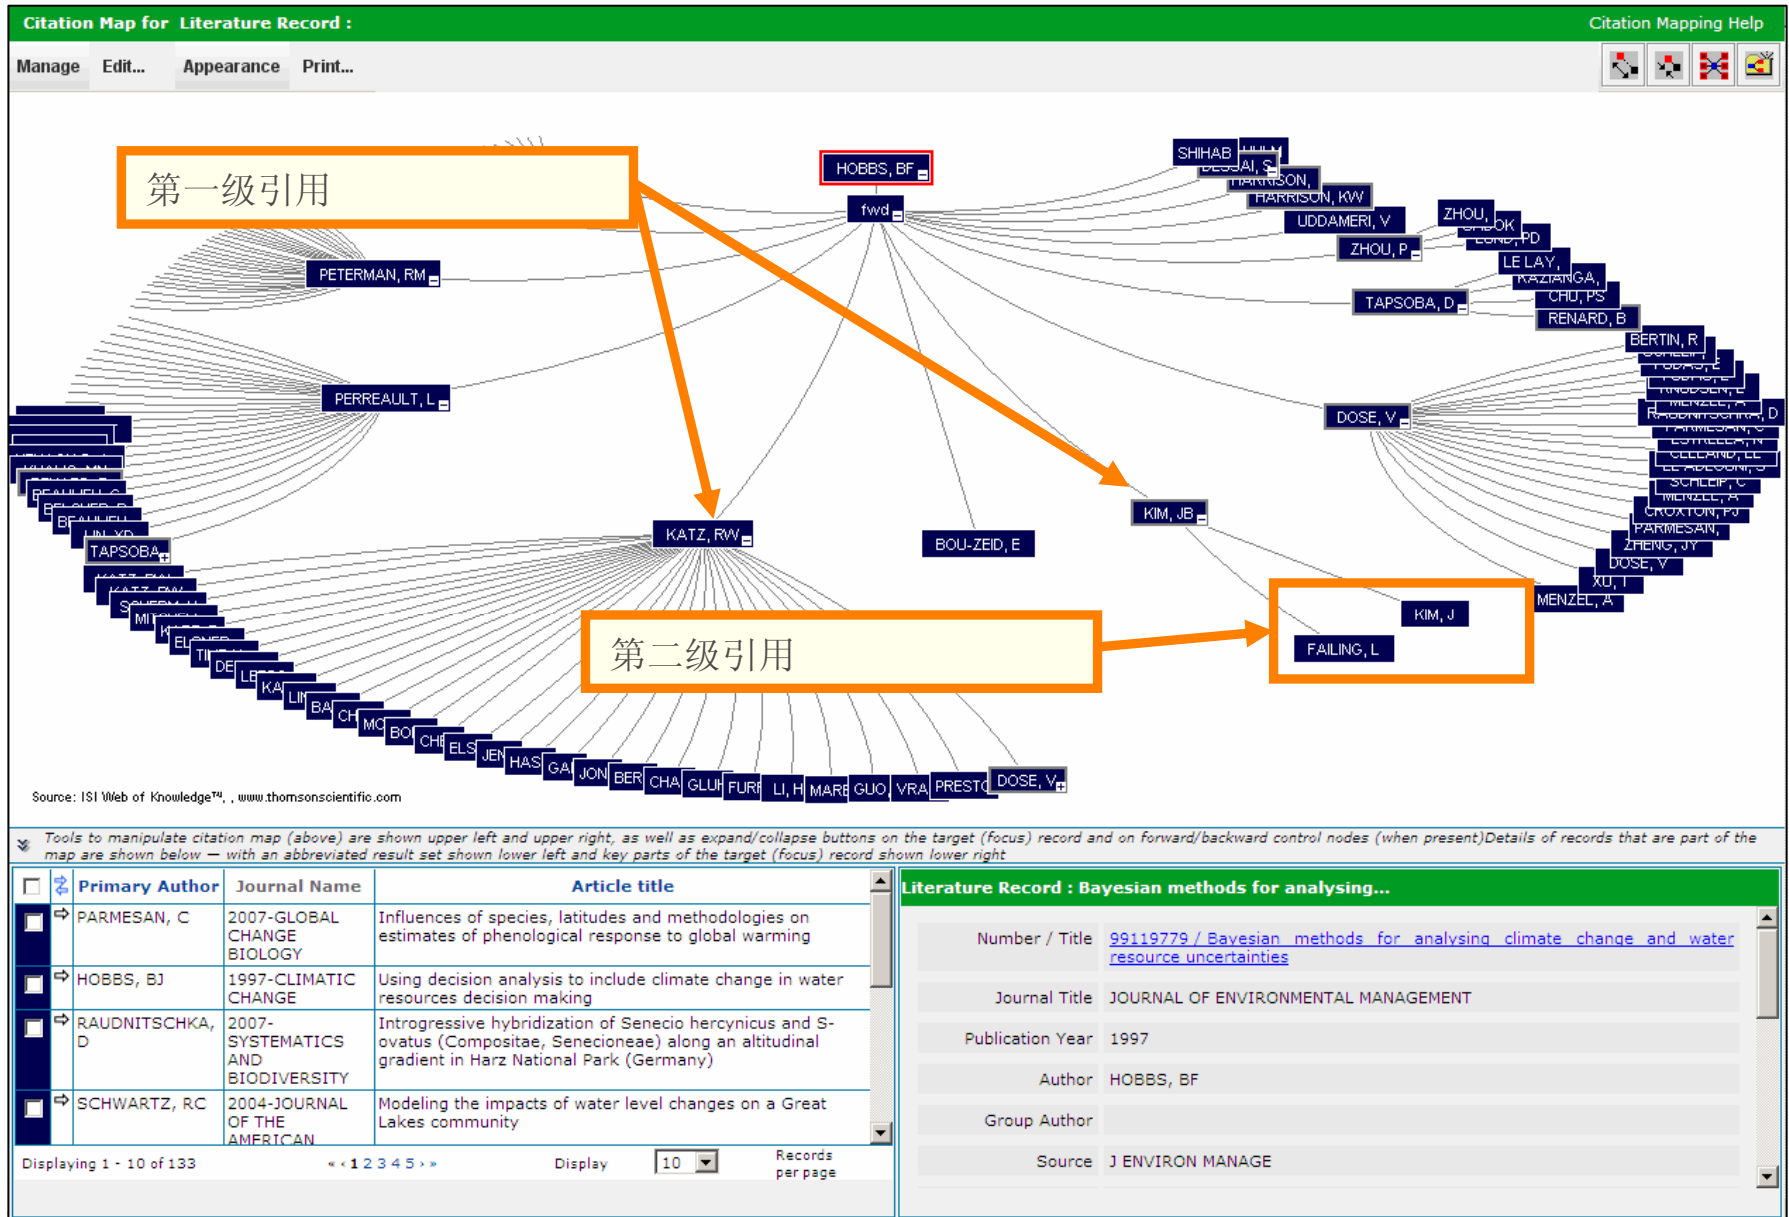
Citation Map for Literature Record :

Citation Mapping Help

Manage Edit... Appearance Print...

第一级引用

HOBBS, BF

fwd

SHIHAB

DESSAI, S

HARRISON,

HARRISON, KW

UDDAMERI, V

ZHOU,

LUND, PD

ZHOU, P

LE LAY,

KAZIANGA,

CHU, PS

TAPSOBA, D

RENARD, B

PETERMAN, RM

BERTIN, R

PERREAULT, L

DOSE, V

KIM, JB

TAPSOBA

KATZ, RW

BOU-ZEID, E

ZHENG, JY

DOSE, V

XU, I

MENZEL, A

CROXTON, PJ

PARMESAN,

SCHLEIP, C

MENZEL, A

KIM, J

FAILING, L

第二级引用

DOSE, V

Source: ISI Web of Knowledge™, , www.thomsonscientific.com

Tools to manipulate citation map (above) are shown upper left and upper right, as well as expand/collapse buttons on the target (focus) record and on forward/backward control nodes (when present)Details of records that are part of the map are shown below — with an abbreviated result set shown lower left and key parts of the target (focus) record shown lower right

| | | Primary Author | Journal Name | Article title |
|---|---|---|---|---|
| | | PARMESAN, C | 2007-GLOBAL CHANGE BIOLOGY | Influences of species, latitudes and methodologies on estimates of phenological response to global warming |
| | | HOBBS, BJ | 1997-CLIMATIC CHANGE | Using decision analysis to include climate change in water resources decision making |
| | | RAUDNITSCHKA, D | 2007-SYSTEMATICS AND BIODIVERSITY | Introgressive hybridization of Senecio hercynicus and S-ovatus (Compositae, Senecioneae) along an altitudinal gradient in Harz National Park (Germany) |
| | | SCHWARTZ, RC | 2004-JOURNAL OF THE AMERICAN | Modeling the impacts of water level changes on a Great Lakes community |

Displaying 1 - 10 of 133 « ‹ 1 2 3 4 5 › » Display 10 Records per page

Literature Record : Bayesian methods for analysing...

| | |
|---|---|
| Number / Title | 99119779 / Bayesian methods for analysing climate change and water resource uncertainties |
| Journal Title | JOURNAL OF ENVIRONMENTAL MANAGEMENT |
| Publication Year | 1997 |
| Author | HOBBS, BF |
| Group Author | |
| Source | J ENVIRON MANAGE |